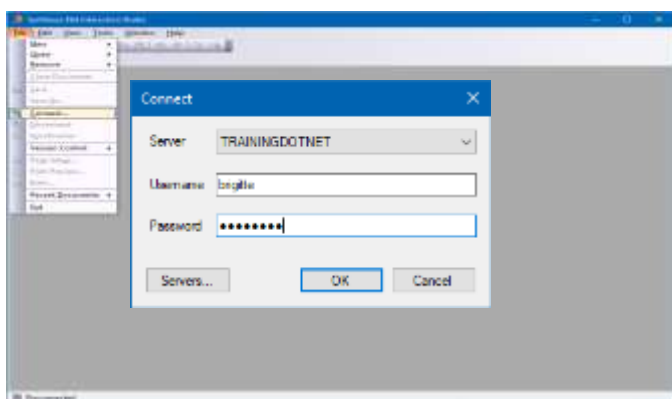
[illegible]

File Edit View Tools Window Help

New
Open
Remove
Close Document
Save
Save As...
Connect...
Disconnect
Synchronize
Version Control
Page Setup...
Print Preview...
Print...
Recent Documents
Exit

Connect

Server TRAININGDOTNET

Username brigitte

Password ••••••••

Servers... OK Cancel

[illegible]